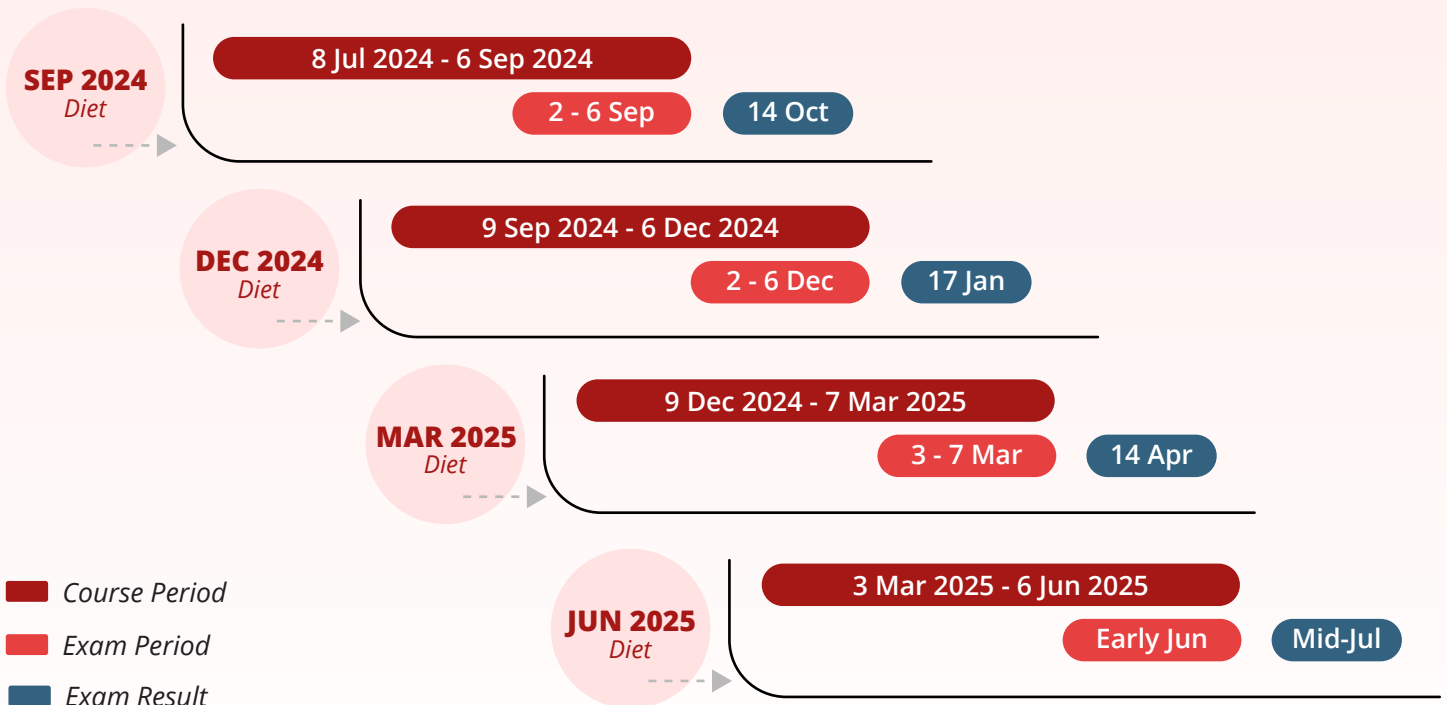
SEP 2024
Diet

8 Jul 2024 - 6 Sep 2024
2 - 6 Sep
14 Oct

DEC 2024
Diet

9 Sep 2024 - 6 Dec 2024
2 - 6 Dec
17 Jan

MAR 2025
Diet

9 Dec 2024 - 7 Mar 2025
3 - 7 Mar
14 Apr

JUN 2025
Diet

3 Mar 2025 - 6 Jun 2025
Early Jun
Mid-Jul

Course Period
Exam Period
Exam Result